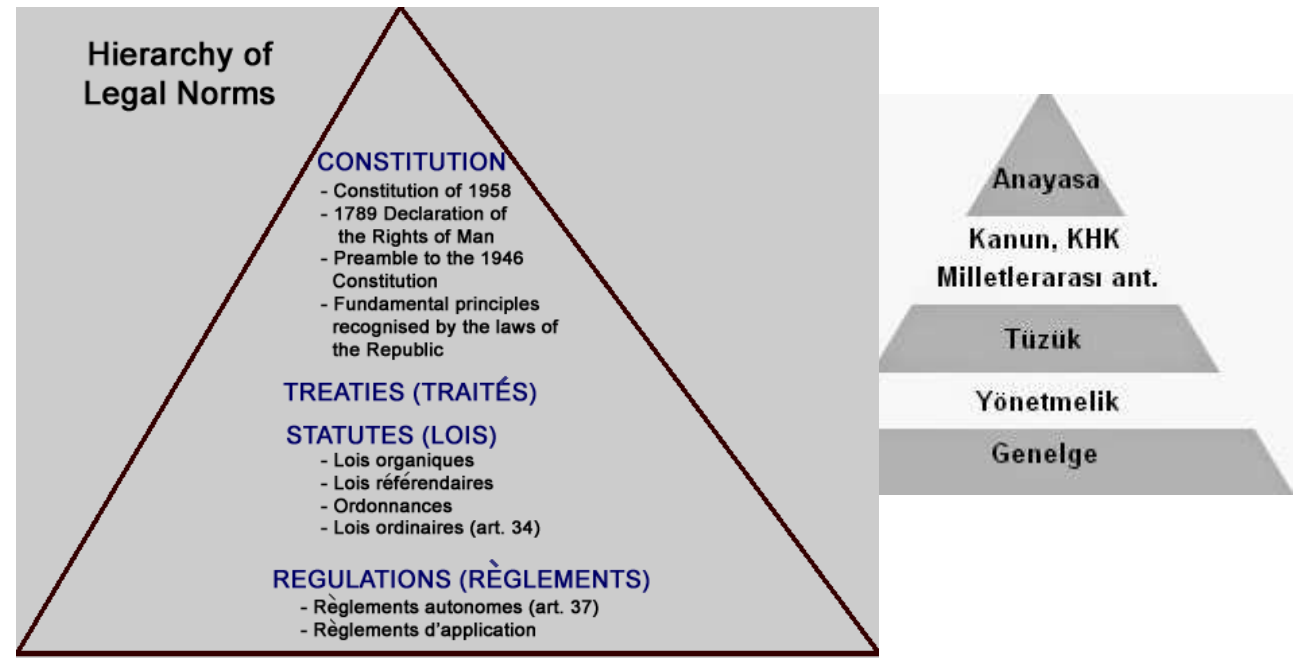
Hierarchy of Legal Norms

CONSTITUTION
- Constitution of 1958
- 1789 Declaration of the Rights of Man
- Preamble to the 1946 Constitution
- Fundamental principles recognised by the laws of the Republic

TREATIES (TRAITÉS)

STATUTES (LOIS)
- Lois organiques
- Lois référendaires
- Ordonnances
- Lois ordinaires (art. 34)

REGULATIONS (RÈGLEMENTS)
- Règlements autonomes (art. 37)
- Règlements d'application

Anayasa
Kanun, KHK
Milletlerarası ant.
Tüzük
Yönetmelik
Genelge